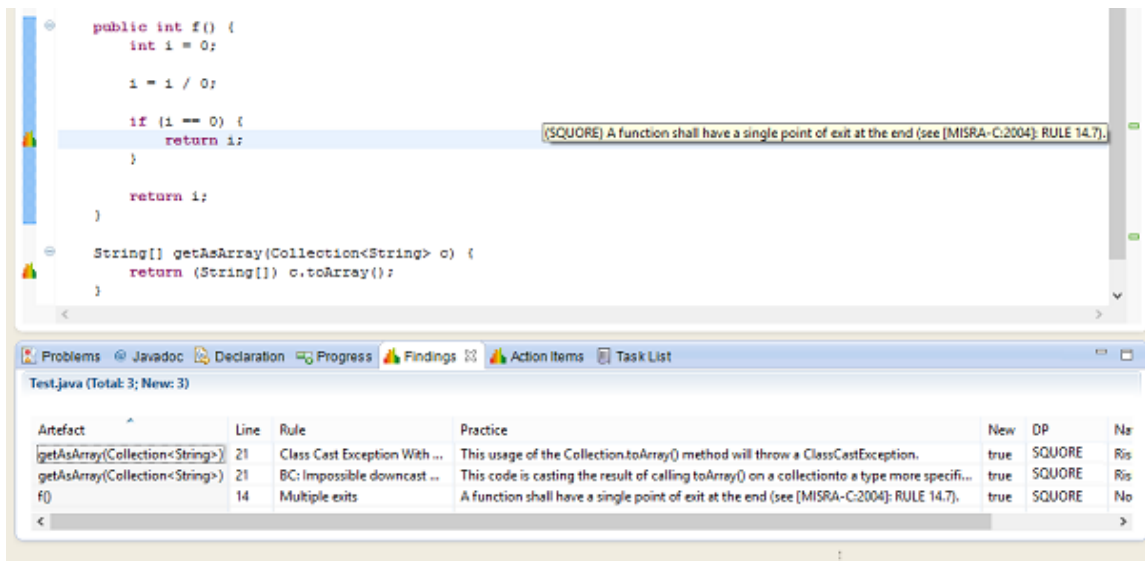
public int f() {
    int i = 0;

    i = i / 0;

    if (i == 0) {
        return i;
    }

    return i;
}

String[] getAsArray(Collection<String> c) {
    return (String[]) c.toArray();
}

(SQUORE) A function shall have a single point of exit at the end (see [MISRA-C:2004]: RULE 14.7).

Problems | Javadoc | Declaration | Progress | Findings ☒ | Action Items | Task List

Test.java (Total: 3; New: 3)

| Artefact | Line | Rule | Practice | New | DP | Na |
|---|---|---|---|---|---|---|
| getAsArray(Collection<String>) | 21 | Class Cast Exception With ... | This usage of the Collection.toArray() method will throw a ClassCastException. | true | SQUORE | Ris |
| getAsArray(Collection<String>) | 21 | BC: Impossible downcast ... | This code is casting the result of calling toArray() on a collectionto a type more specifi... | true | SQUORE | Ris |
| f() | 14 | Multiple exits | A function shall have a single point of exit at the end (see [MISRA-C:2004]: RULE 14.7). | true | SQUORE | No |